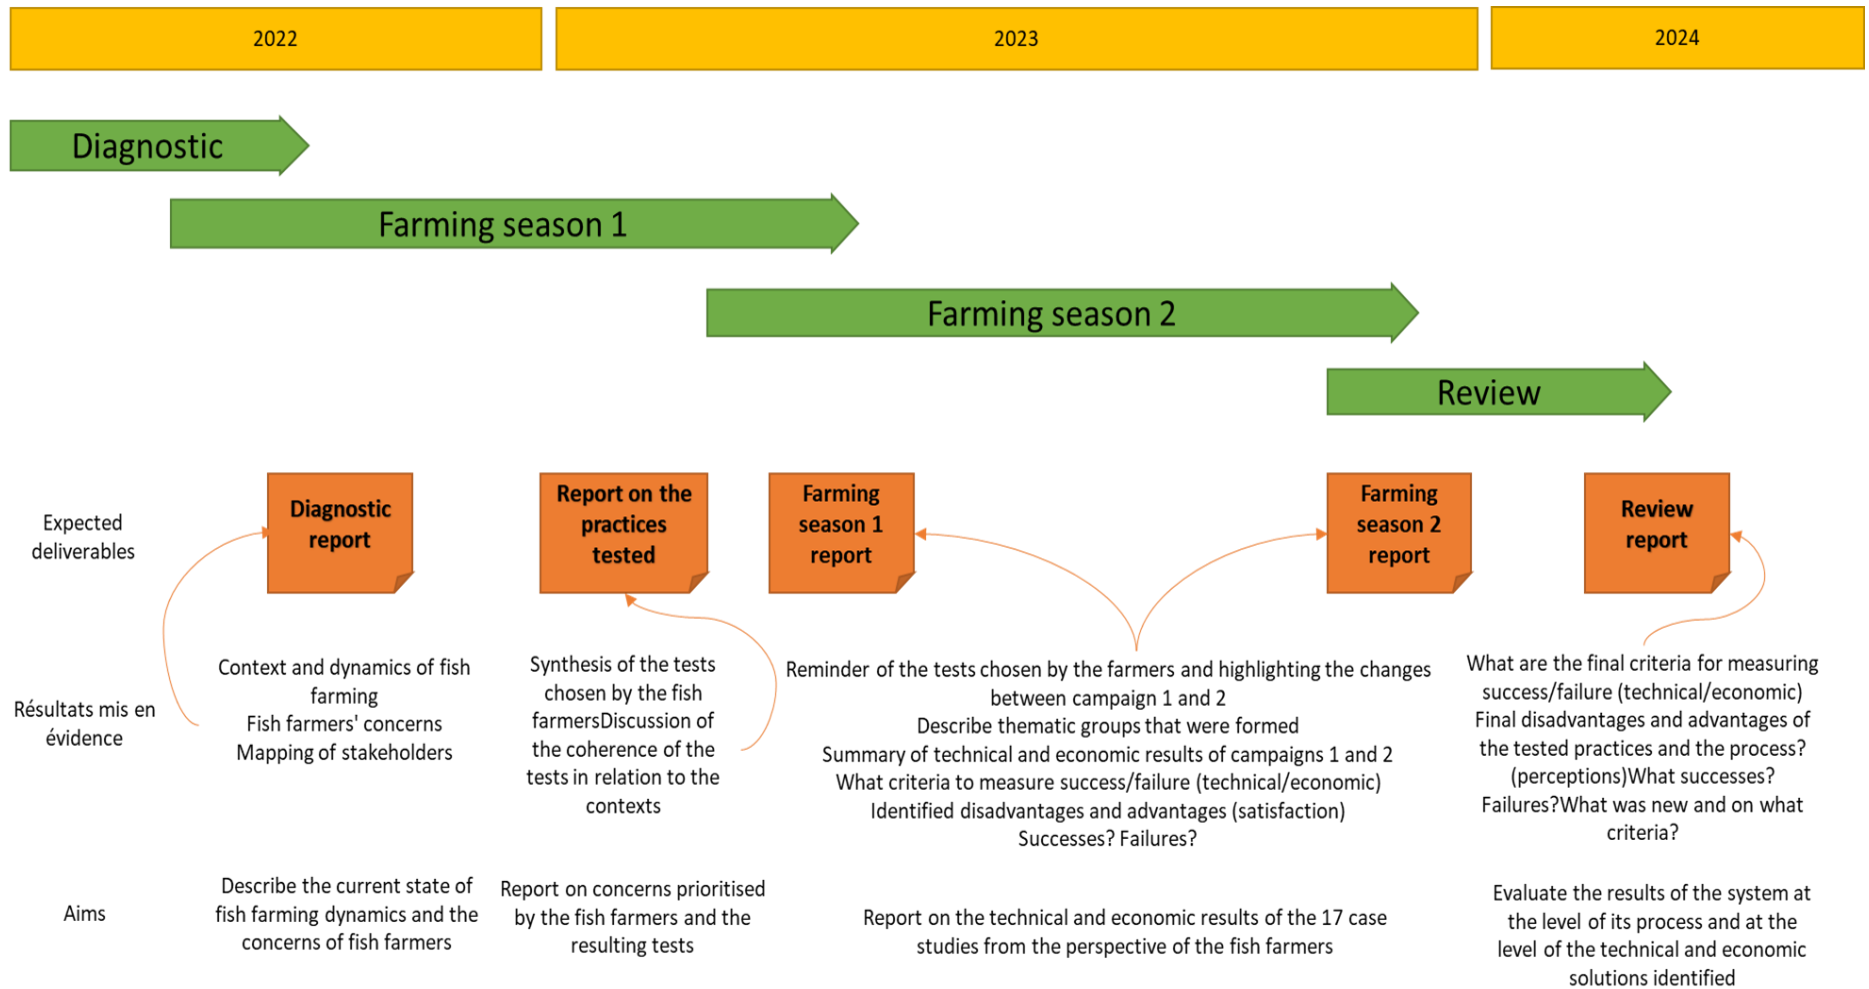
2022

2023

2024

Diagnostic

Farming season 1

Farming season 2

Review

Expected deliverables

Diagnostic report

Report on the practices tested

Farming season 1 report

Farming season 2 report

Review report

Résultats mis en évidence

Context and dynamics of fish farming
Fish farmers' concerns
Mapping of stakeholders

Synthesis of the tests chosen by the fish farmersDiscussion of the coherence of the tests in relation to the contexts

Reminder of the tests chosen by the farmers and highlighting the changes between campaign 1 and 2
Describe thematic groups that were formed
Summary of technical and economic results of campaigns 1 and 2
What criteria to measure success/failure (technical/economic)
Identified disadvantages and advantages (satisfaction)
Successes? Failures?

What are the final criteria for measuring success/failure (technical/economic)
Final disadvantages and advantages of the tested practices and the process?(perceptions)What successes? Failures?What was new and on what criteria?

Aims

Describe the current state of fish farming dynamics and the concerns of fish farmers

Report on concerns prioritised by the fish farmers and the resulting tests

Report on the technical and economic results of the 17 case studies from the perspective of the fish farmers

Evaluate the results of the system at the level of its process and at the level of the technical and economic solutions identified